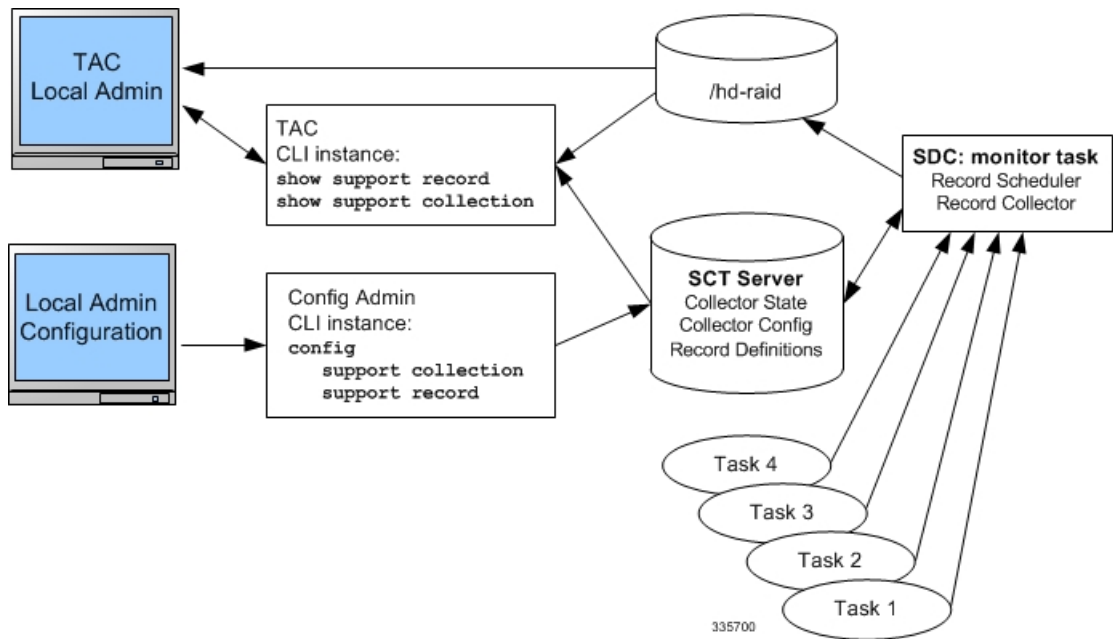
TAC
Local Admin

/hd-raid

TAC
CLI instance:
show support record
show support collection

SDC: monitor task
Record Scheduler
Record Collector

Local Admin
Configuration

Config Admin
CLI instance:
config
support collection
support record

SCT Server
Collector State
Collector Config
Record Definitions

Task 4
Task 3
Task 2
Task 1

335700